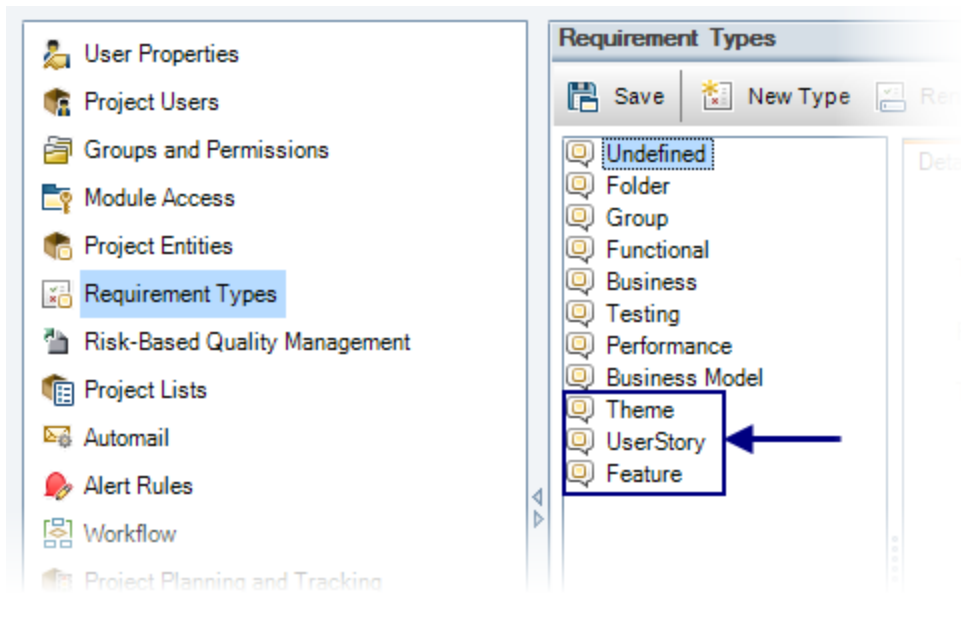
User Properties
Project Users
Groups and Permissions
Module Access
Project Entities
Requirement Types
Risk-Based Quality Management
Project Lists
Automail
Alert Rules
Workflow
Project Planning and Tracking

Requirement Types

Save
New Type
Ren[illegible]

Undefined
Folder
Group
Functional
Business
Testing
Performance
Business Model
Theme
UserStory
Feature

Det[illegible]